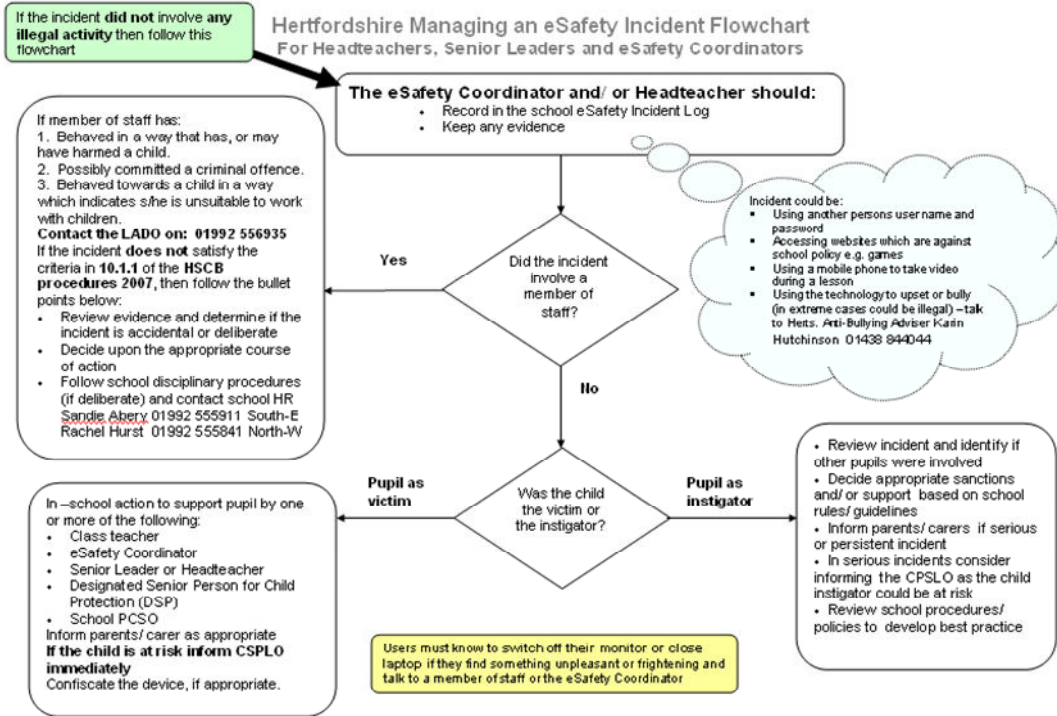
If the incident **did not** involve **any illegal activity** then follow this flowchart

Hertfordshire Managing an eSafety Incident Flowchart
For Headteachers, Senior Leaders and eSafety Coordinators

**The eSafety Coordinator and/ or Headteacher should:**
- Record in the school eSafety Incident Log
- Keep any evidence

If member of staff has:
1. Behaved in a way that has, or may have harmed a child.
2. Possibly committed a criminal offence.
3. Behaved towards a child in a way which indicates s/he is unsuitable to work with children.
**Contact the LADO on: 01992 556935**
If the incident **does not** satisfy the criteria in **10.1.1** of the **HSCB procedures 2007**, then follow the bullet points below:
- Review evidence and determine if the incident is accidental or deliberate
- Decide upon the appropriate course of action
- Follow school disciplinary procedures (if deliberate) and contact school HR Sandie Abery 01992 555911 South-E Rachel Hurst 01992 555841 North-W

Incident could be:
- Using another persons user name and password
- Accessing websites which are against school policy e.g. games
- Using a mobile phone to take video during a lesson
- Using the technology to upset or bully (in extreme cases could be illegal) – talk to Herts. Anti-Bullying Adviser Karin Hutchinson 01438 844044

Yes

Did the incident involve a member of staff?

No

Pupil as victim

Was the child the victim or the instigator?

Pupil as instigator

In –school action to support pupil by one or more of the following:
- Class teacher
- eSafety Coordinator
- Senior Leader or Headteacher
- Designated Senior Person for Child Protection (DSP)
- School PCSO

Inform parents/ carer as appropriate
**If the child is at risk inform CSPLO immediately**
Confiscate the device, if appropriate.

- Review incident and identify if other pupils were involved
- Decide appropriate sanctions and/ or support based on school rules/ guidelines
- Inform parents/ carers if serious or persistent incident
- In serious incidents consider informing the CPSLO as the child instigator could be at risk
- Review school procedures/ policies to develop best practice

Users must know to switch off their monitor or close laptop if they find something unpleasant or frightening and talk to a member of staff or the eSafety Coordinator